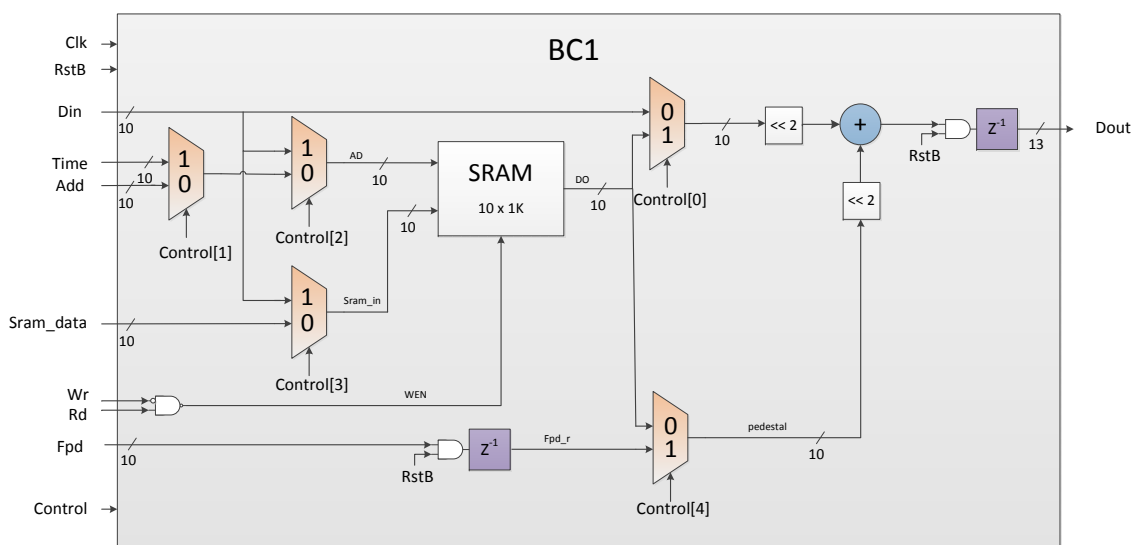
BC1

Clk
RstB
Din
10
Time
Add
10
10
1
0
Control[1]
1
0
Control[2]
AD
10
SRAM
10 x 1K
10
DO
10
0
1
Control[0]
10
<< 2
+
RstB
$Z^{-1}$
13
Dout
<< 2
Sram_data
10
1
0
Sram_in
Control[3]
Wr
Rd
WEN
Fpd
10
RstB
$Z^{-1}$
Fpd_r
0
1
pedestal
10
Control[4]
Control